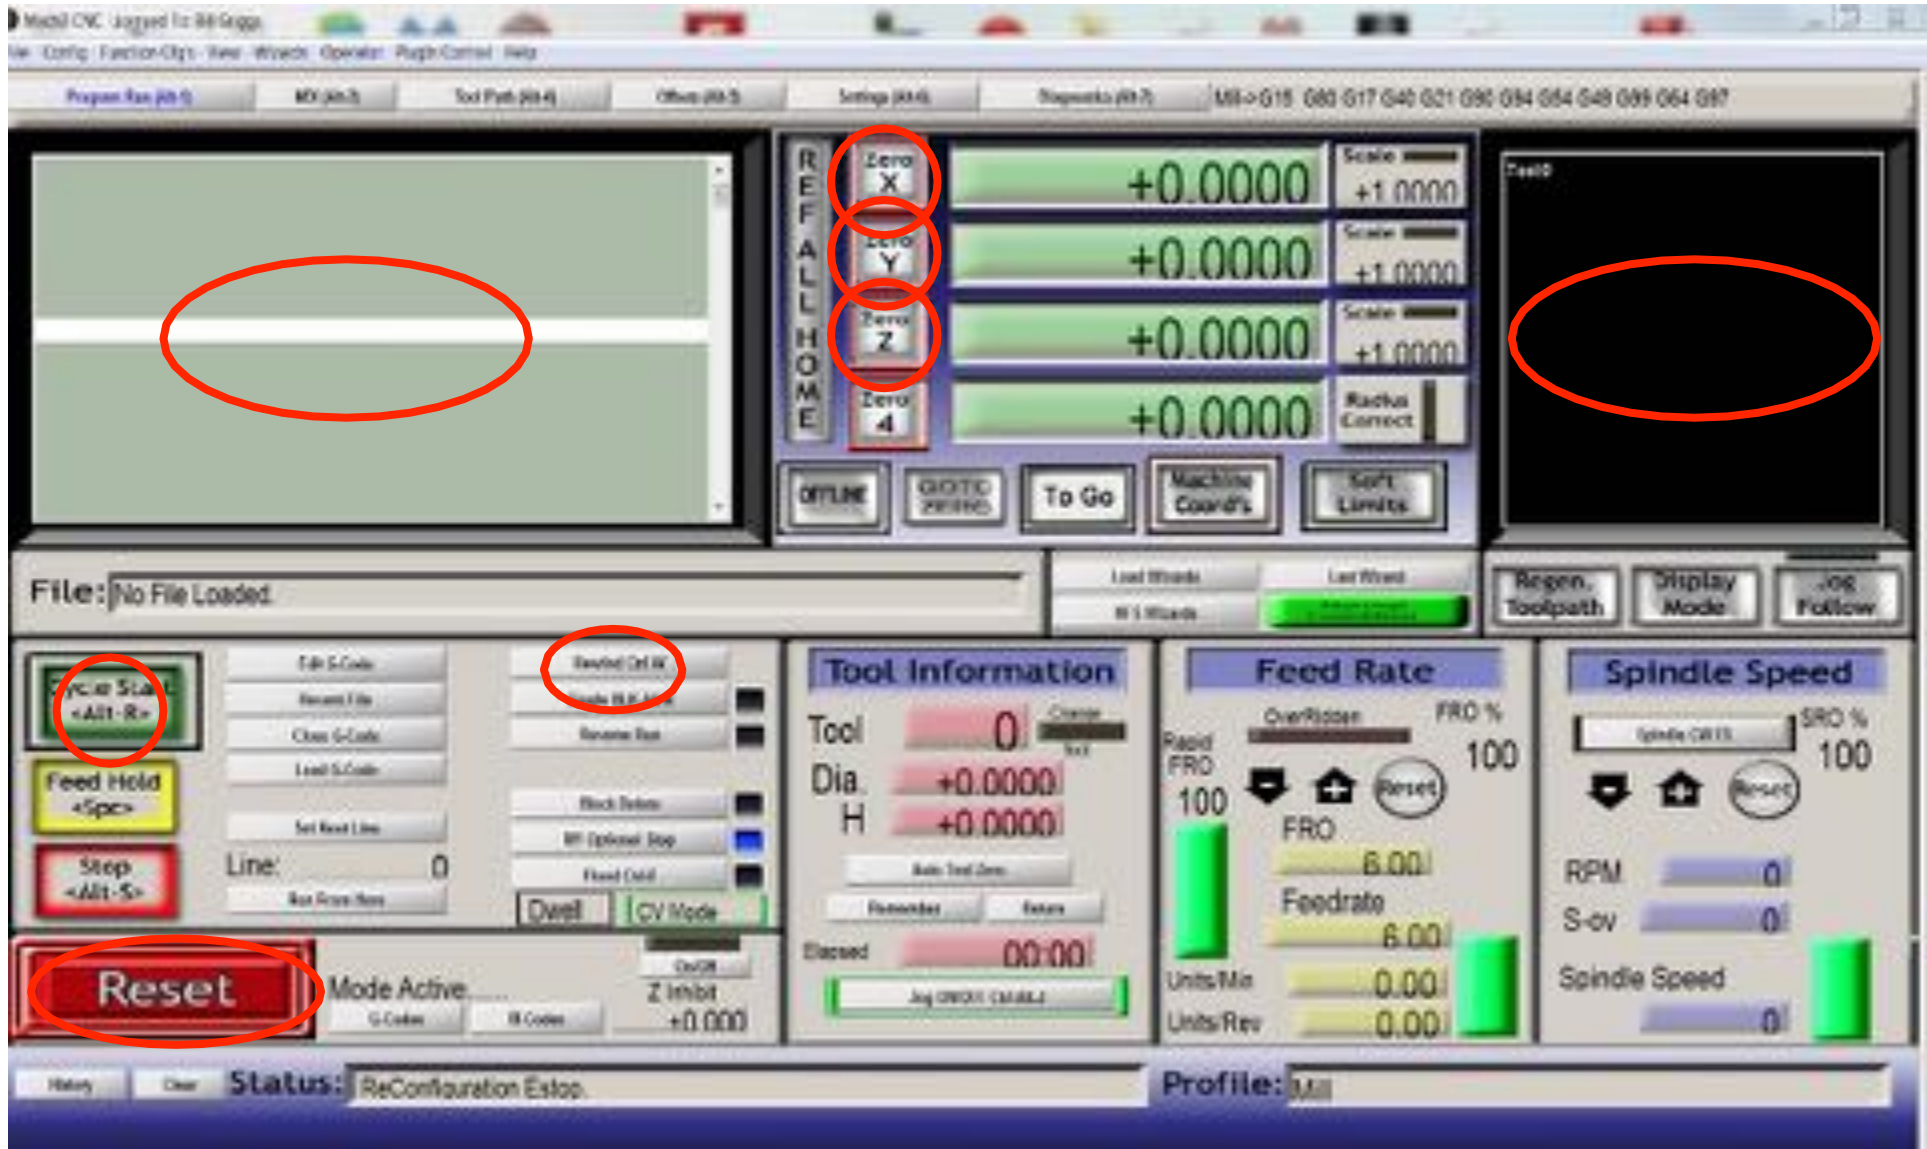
Mach3 CNC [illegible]
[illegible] Config Function Cfg's View Wizards Operator PlugIn Control Help
Program Run (Alt-1) MDI (Alt-2) Tool Path (Alt-4) Offsets (Alt-5) Settings (Alt-6) Diagnostics (Alt-7) Mill->G15 G80 G17 G40 G21 G90 G94 G54 G49 G99 G64 G97

REF ALL HOME
Zero X
+0.0000
Scale
+1.0000
Zero Y
+0.0000
Scale
+1.0000
Zero Z
+0.0000
Scale
+1.0000
Zero 4
+0.0000
Radius Correct
OFFLINE
GOTO ZERO
To Go
Machine Coord's
Soft Limits
Tool:0

File: No File Loaded.
Load Wizards
Last Wizard
NFS Wizards
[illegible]
Regen. Toolpath
Display Mode
Jog Follow

Cycle Start <Alt-R>
Feed Hold <Spc>
Step <Alt-S>
Edit G-Code
Recent File
Close G-Code
Load G-Code
Set Next Line
Line: 0
Run From Here
Rewind Ctrl-W
Single BLK Alt-N
Reverse Run
Block Delete
M1 Optional Stop
Flood Ctrl-F
Dwell
CV Mode

Tool Information
Tool 0
Change Tool
Dia. +0.0000
H +0.0000
Auto Tool Zero
Remember
Return
Elapsed 00:00
Jog ON/OFF Ctrl-Alt-J

Feed Rate
OverRidden
FRO %
100
Rapid FRO
100
Reset
FRO
6.00
Feedrate
6.00
Units/Min
0.00
Units/Rev
0.00

Spindle Speed
Spindle CW F5
SRO %
100
Reset
RPM 0
S-ov 0
Spindle Speed
0

Reset
Mode Active
G-Codes
M-Codes
On/Off
Z Inhibit
+0.000

History
Clear
Status: ReConfiguration Estop.
Profile: Mill